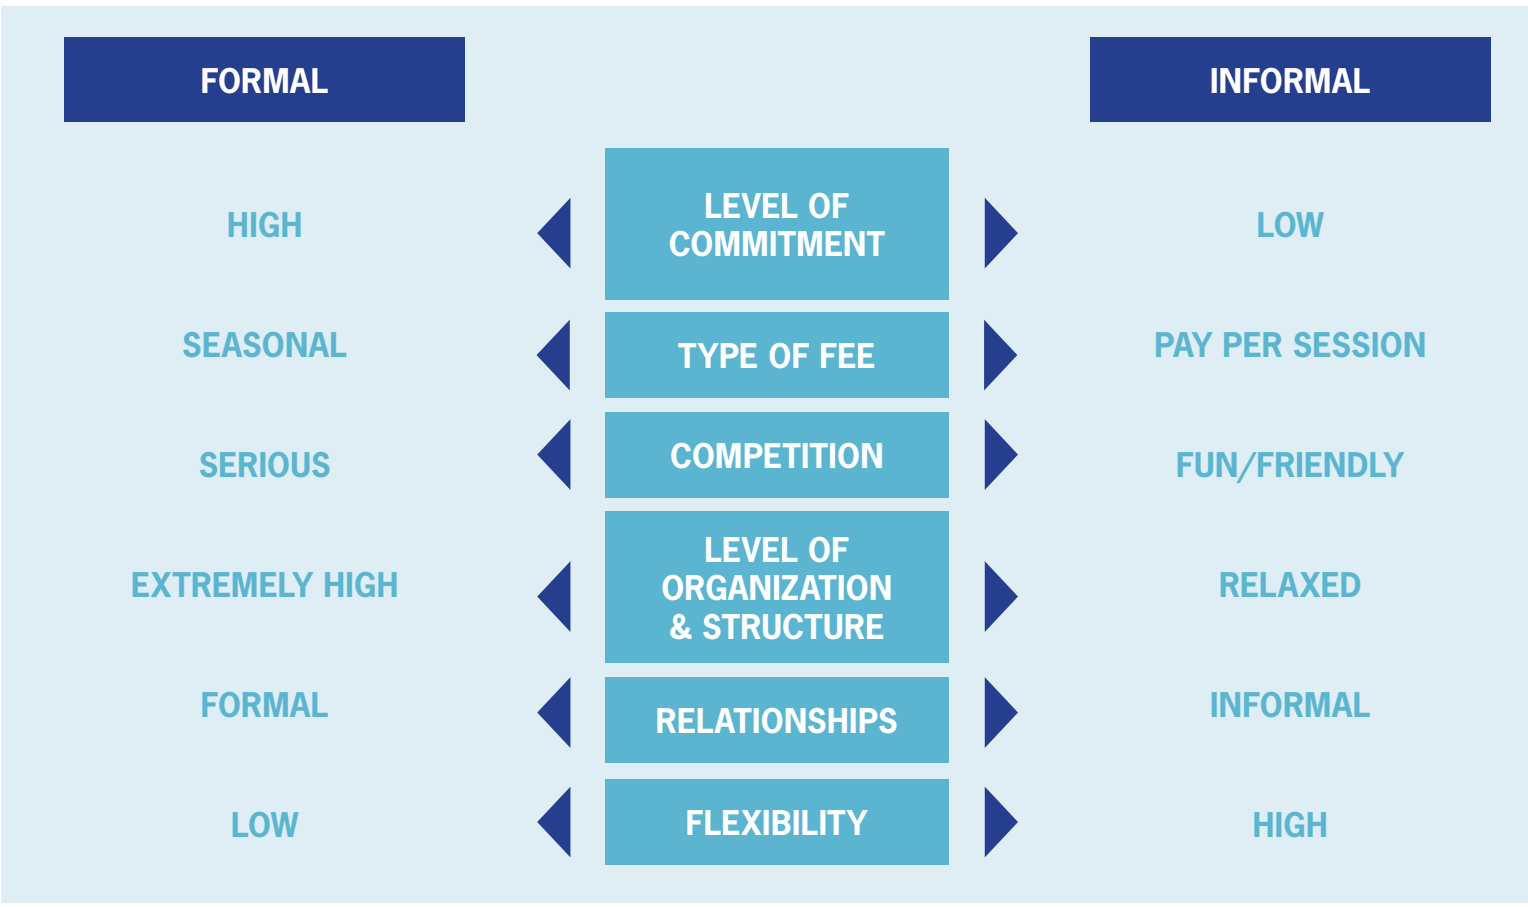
| FORMAL | | INFORMAL |
|---|---|---|
| HIGH | LEVEL OF COMMITMENT | LOW |
| SEASONAL | TYPE OF FEE | PAY PER SESSION |
| SERIOUS | COMPETITION | FUN/FRIENDLY |
| EXTREMELY HIGH | LEVEL OF ORGANIZATION & STRUCTURE | RELAXED |
| FORMAL | RELATIONSHIPS | INFORMAL |
| LOW | FLEXIBILITY | HIGH |